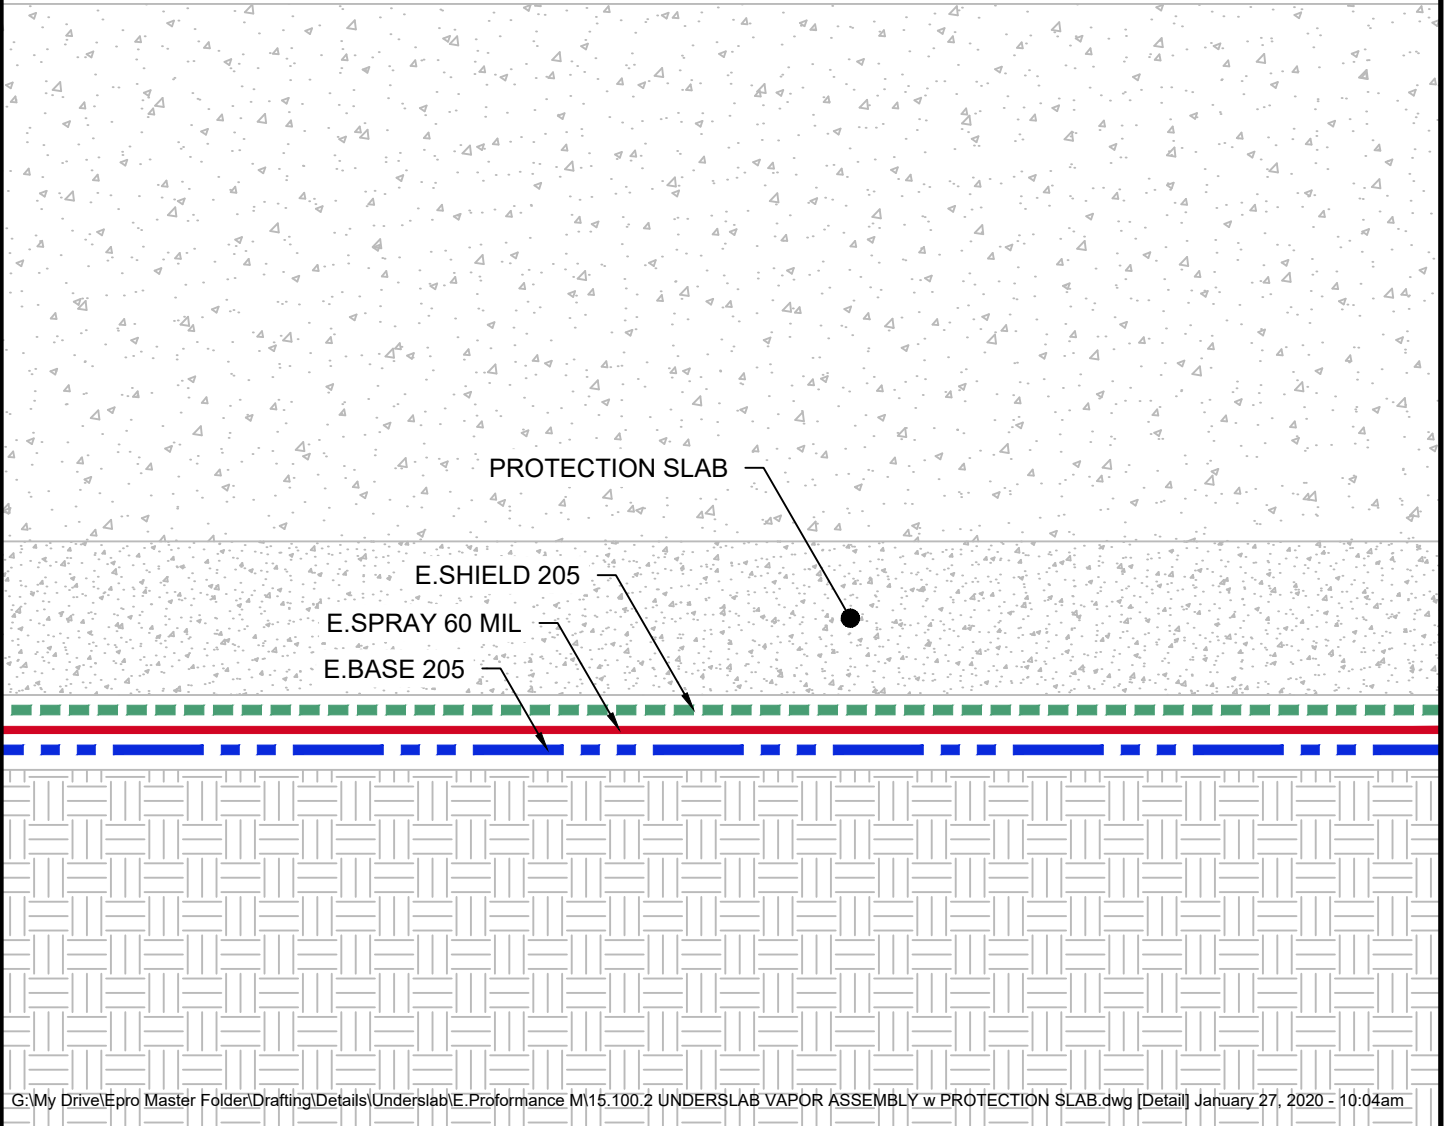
PROTECTION SLAB

E.SHIELD 205

E.SPRAY 60 MIL

E.BASE 205

G:\My Drive\Epro Master Folder\Drafting\Details\Underslab\E.Proformance M\15.100.2 UNDERSLAB VAPOR ASSEMBLY w PROTECTION SLAB.dwg [Detail] January 27, 2020 - 10:04am